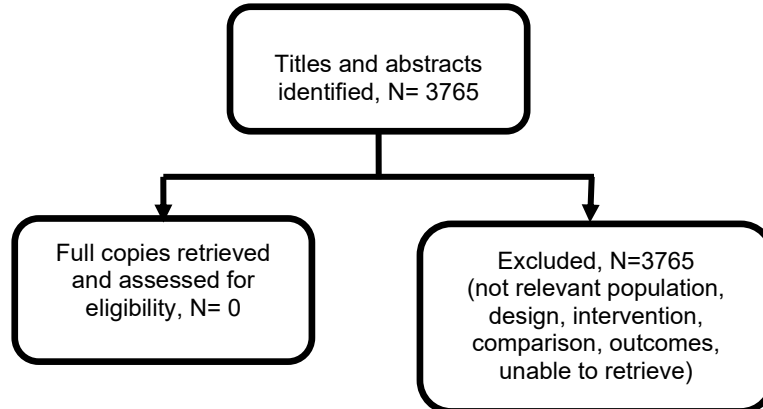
Titles and abstracts identified, N= 3765

Full copies retrieved and assessed for eligibility, N= 0

Excluded, N=3765 (not relevant population, design, intervention, comparison, outcomes, unable to retrieve)